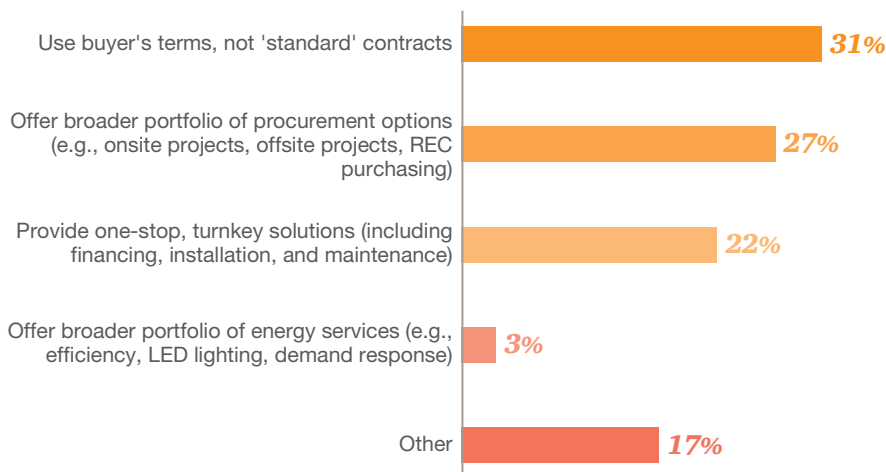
Use buyer's terms, not 'standard' contracts 31%

Offer broader portfolio of procurement options (e.g., onsite projects, offsite projects, REC purchasing) 27%

Provide one-stop, turnkey solutions (including financing, installation, and maintenance) 22%

Offer broader portfolio of energy services (e.g., efficiency, LED lighting, demand response) 3%

Other 17%